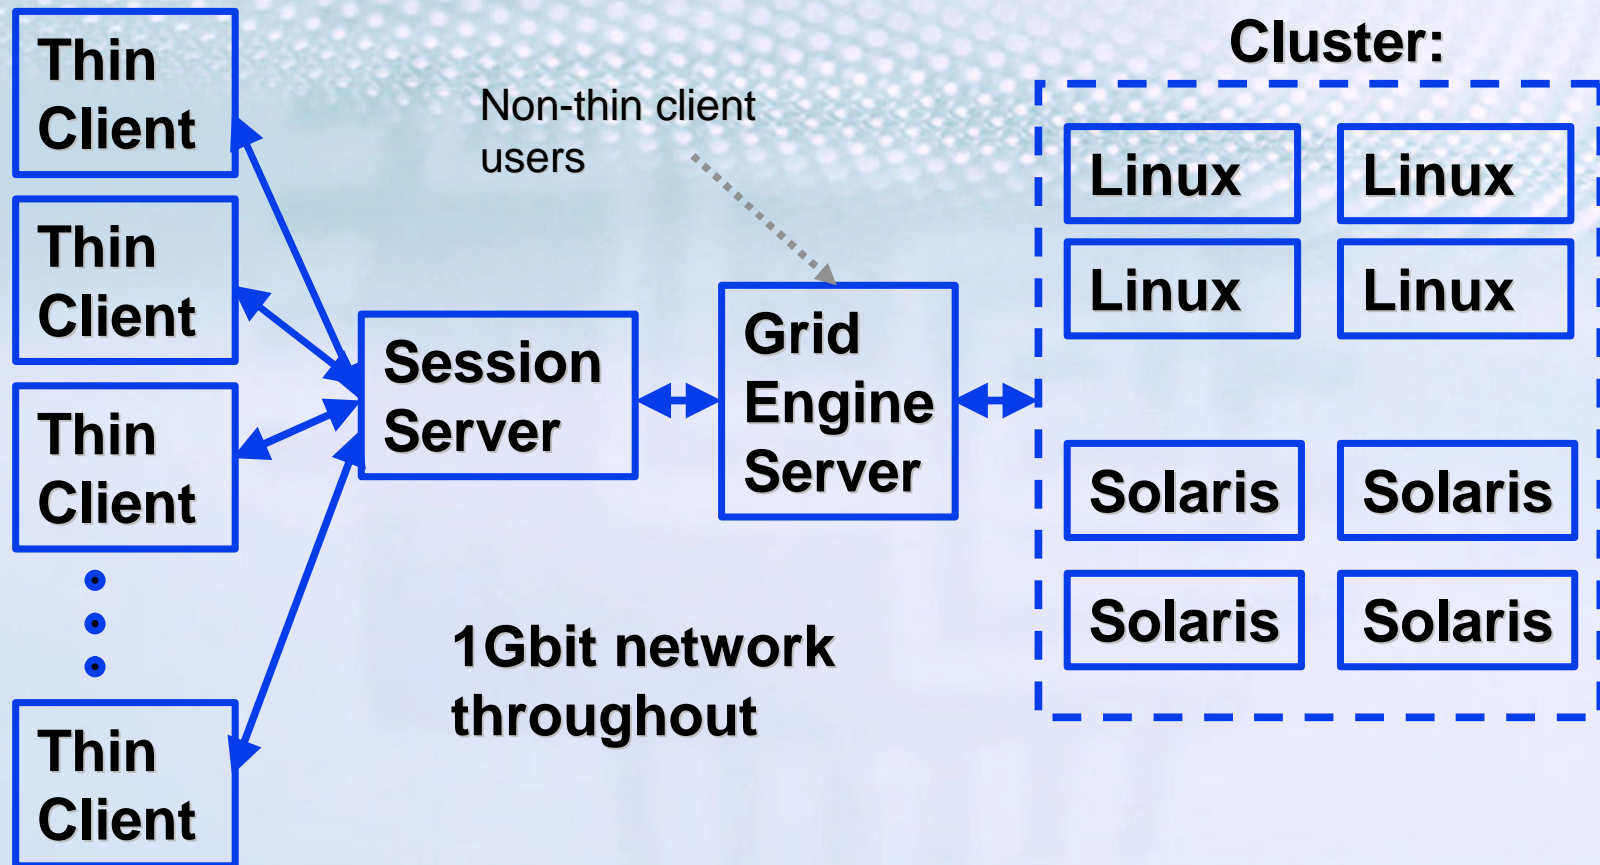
Thin Client

Thin Client

Thin Client

Thin Client

Non-thin client users

Session Server

Grid Engine Server

Cluster:

Linux

Linux

Linux

Linux

Solaris

Solaris

Solaris

Solaris

1Gbit network throughout